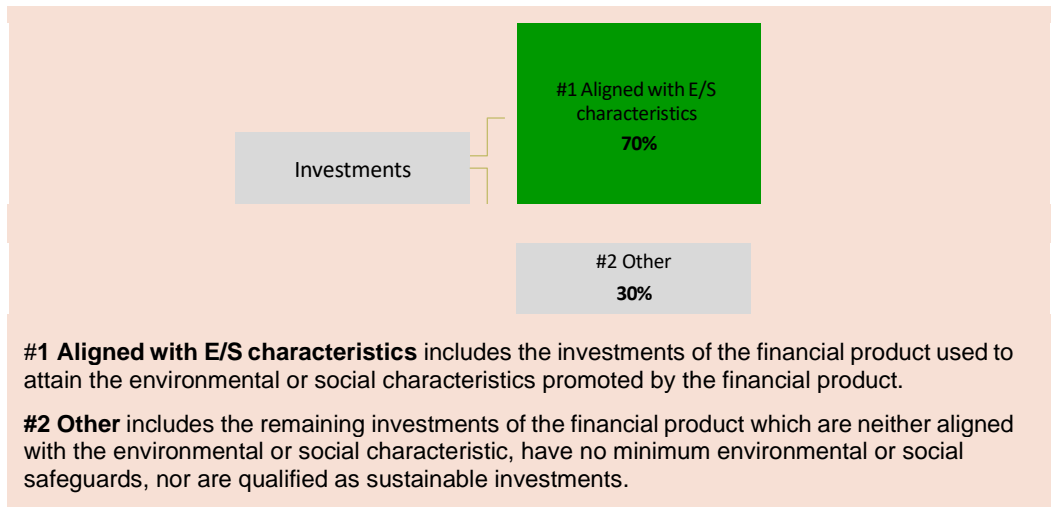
#1 Aligned with E/S characteristics
**70%**

Investments

#2 Other
**30%**

#**1 Aligned with E/S characteristics** includes the investments of the financial product used to attain the environmental or social characteristics promoted by the financial product.

**#2 Other** includes the remaining investments of the financial product which are neither aligned with the environmental or social characteristic, have no minimum environmental or social safeguards, nor are qualified as sustainable investments.